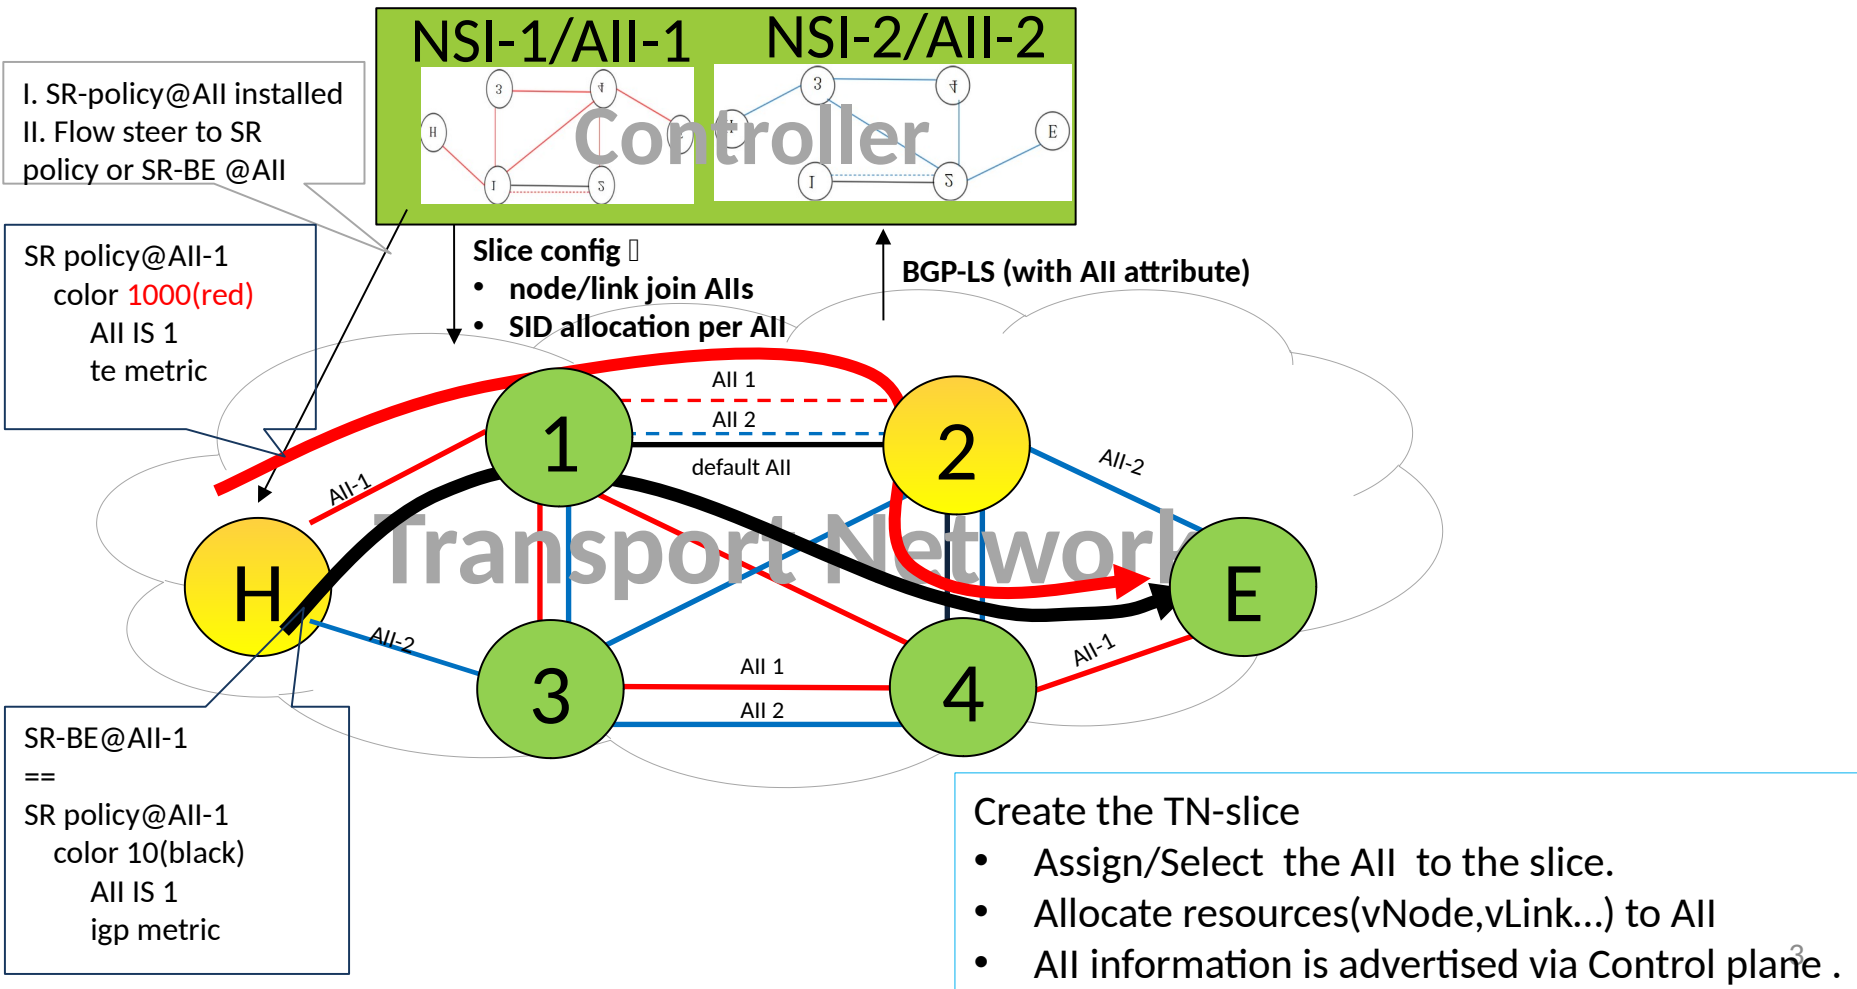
NSI-1/AII-1 NSI-2/AII-2

3 4 H 1 5

3 4 1 E 1 5

Controller

I. SR-policy@AII installed
II. Flow steer to SR policy or SR-BE @AII

SR policy@AII-1
color 1000(red)
AII IS 1
te metric

Slice config
• node/link join AIIs
• SID allocation per AII

BGP-LS (with AII attribute)

AII 1
AII 2
default AII
AII-1
AII-2
AII-2
AII 1
AII 2
AII-1

1 2 H E 3 4

Transport Network

SR-BE@AII-1
==
SR policy@AII-1
color 10(black)
AII IS 1
igp metric

Create the TN-slice
• Assign/Select the AII to the slice.
• Allocate resources(vNode,vLink...) to AII
• AII information is advertised via Control plane .

3